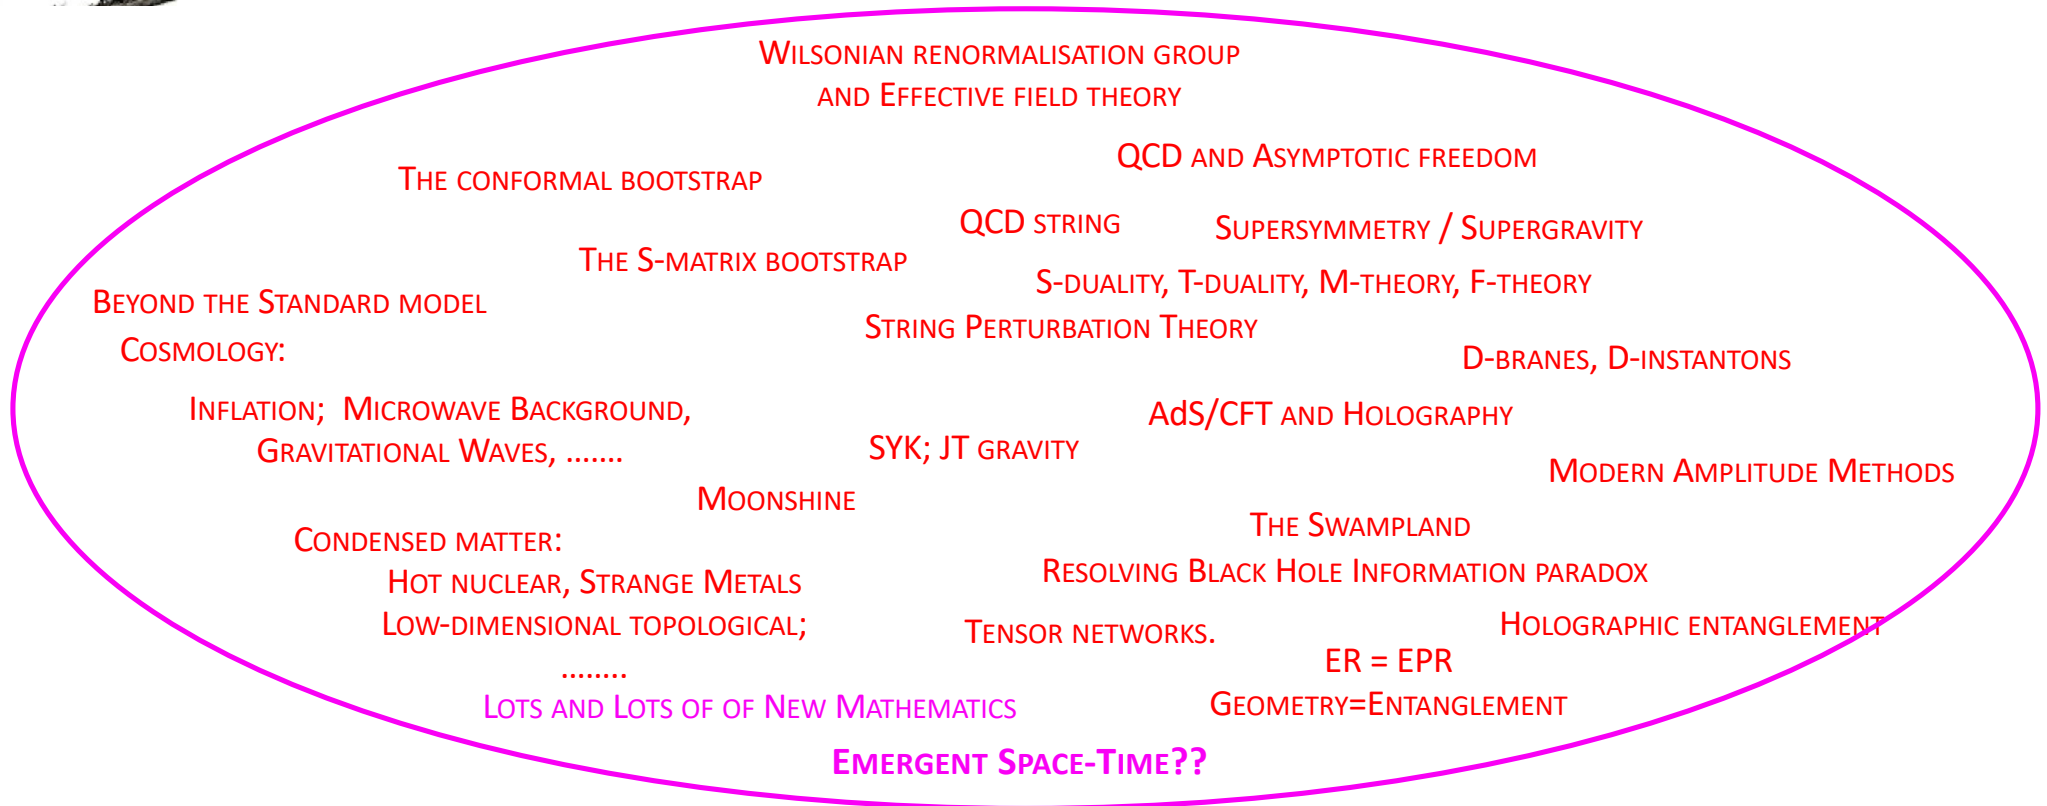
Wilsonian renormalisation group and Effective field theory

QCD and Asymptotic freedom

The conformal bootstrap

QCD string

Supersymmetry / Supergravity

The S-matrix bootstrap

S-duality, T-duality, M-theory, F-theory

Beyond the Standard model

String Perturbation Theory

Cosmology:

D-branes, D-instantons

Inflation; Microwave Background, Gravitational Waves, …….

AdS/CFT and Holography

SYK; JT gravity

Modern Amplitude Methods

Moonshine

The Swampland

Condensed matter: Hot nuclear, Strange Metals Low-dimensional topological; ……..

Resolving Black Hole Information paradox

Holographic entanglement

Tensor networks.

ER = EPR

Lots and Lots of of New Mathematics

Geometry=Entanglement

Emergent Space-Time??